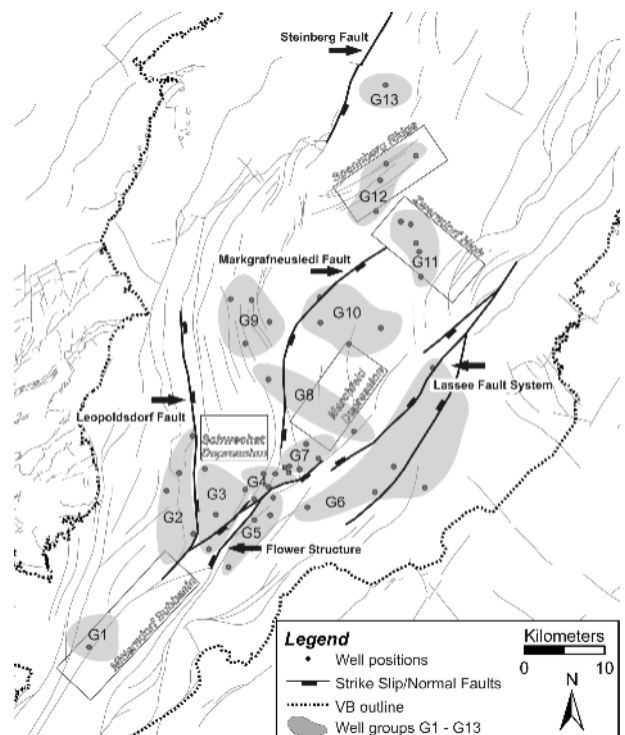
Steinberg Fault

G13

Spannberg Ridge

G12

Matzen Horst?

G11

Markgrafneusiedl Fault

G9

G10

Lassee Fault System

G8

Leopoldsdorf Fault

Schwechat Depression

Marchfeld Depression

G7

G3

G4

G2

G6

G5

Flower Structure

Mistelbach Subbasin

G1

Legend
Well positions
Strike Slip/Normal Faults
VB outline
Well groups G1 - G13

Kilometers
0 10
N